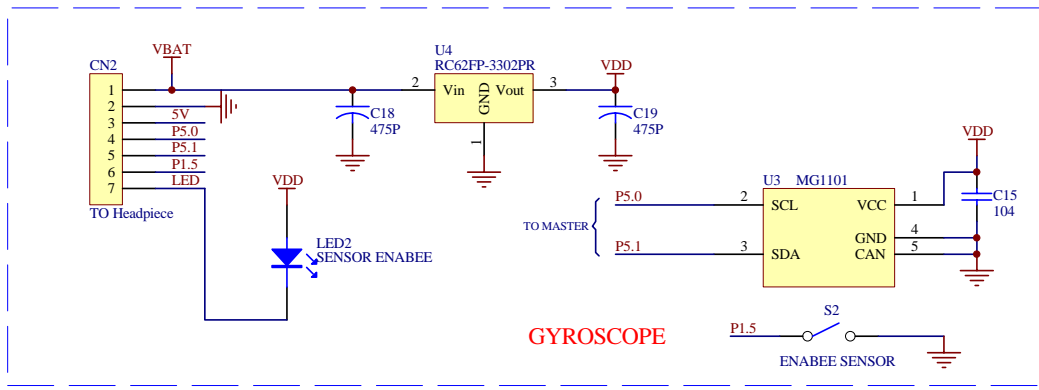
CN2
VBAT
1
2
3
4
5
6
7
5V
P5.0
P5.1
P1.5
LED
TO Headpiece
U4
RC62FP-3302PR
2
Vin
GND
Vout
3
1
C18
475P
VDD
C19
475P
VDD
LED2
SENSOR ENABEE
U3
MG1101
P5.0
2
SCL
VCC
1
VDD
C15
104
TO MASTER
P5.1
3
SDA
GND
CAN
4
5
GYROSCOPE
S2
P1.5
ENABEE SENSOR